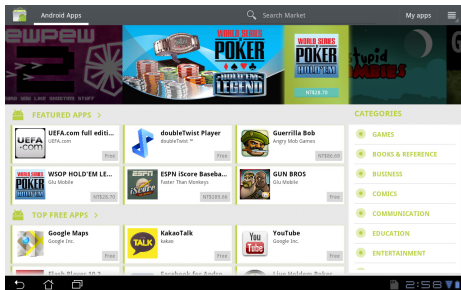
Android Apps
Search Market
My apps

EWPEW
WORLD SERIES POKER HOLD'EM LEGEND
WORLD SERIES POKER HOLD'EM
NT$28.70
tupid ombies

FEATURED APPS
UEFA.com full editi...
UEFA.com
Free
doubleTwist Player
doubleTwist
Free
Guerrilla Bob
Angry Mob Games
NT$86.00
WSOP HOLD'EM LE...
Glu Mobile
NT$28.70
ESPN iScore Baseba...
Faster Than Monkeys
NT$289.00
GUN BROS
Glu Mobile
Free

TOP FREE APPS
Google Maps
Google Inc.
Free
KakaoTalk
kakao
Free
YouTube
Google Inc.
Free
Flash Player 10.2
Facebook for Andro
Live Hold'em Poker

CATEGORIES
GAMES
BOOKS & REFERENCE
BUSINESS
COMICS
COMMUNICATION
EDUCATION
ENTERTAINMENT

2:58